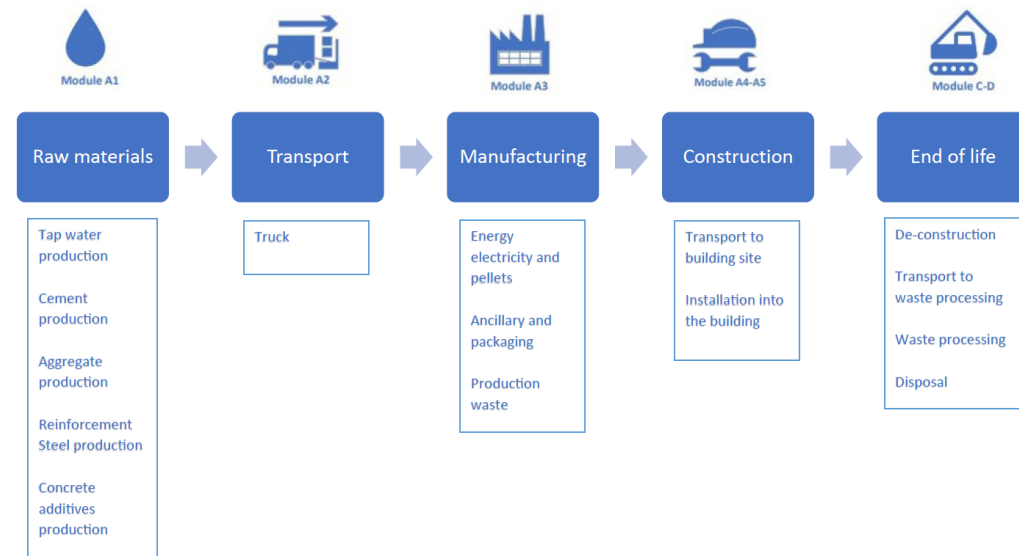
Module A1

Raw materials

Tap water production

Cement production

Aggregate production

Reinforcement Steel production

Concrete additives production

Module A2

Transport

Truck

Module A3

Manufacturing

Energy electricity and pellets

Ancillary and packaging

Production waste

Module A4-A5

Construction

Transport to building site

Installation into the building

Module C-D

End of life

De-construction

Transport to waste processing

Waste processing

Disposal